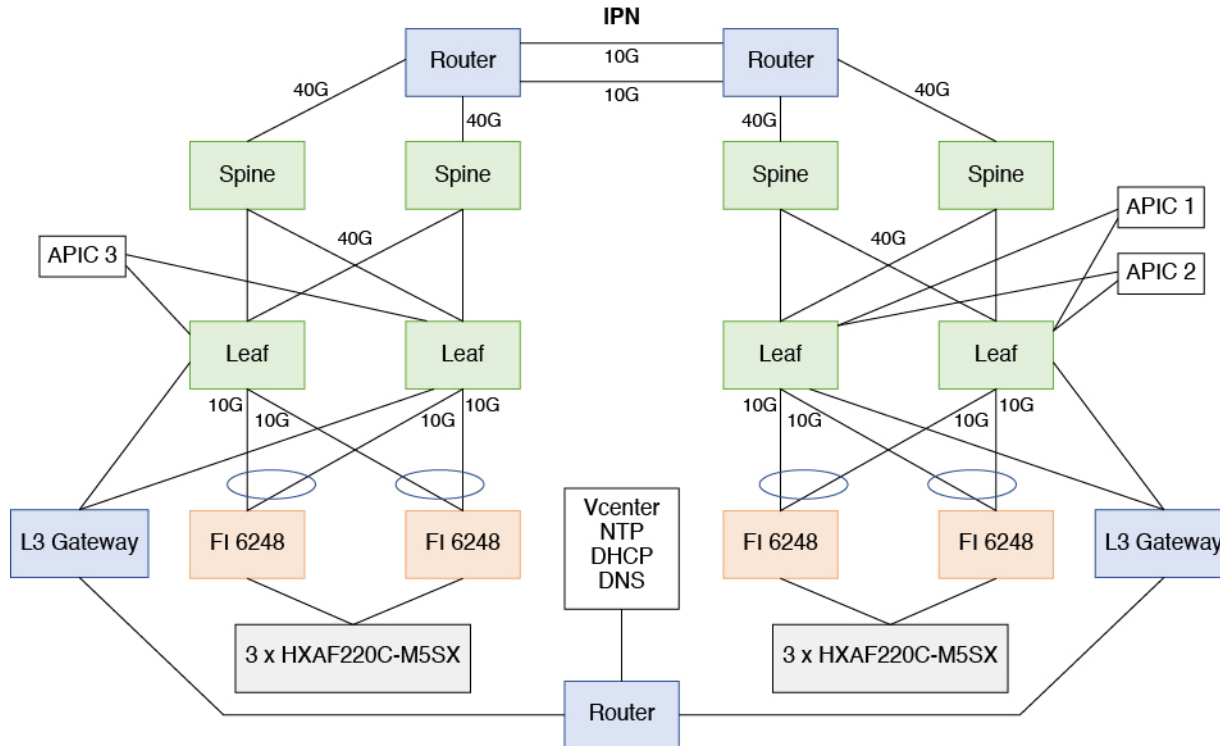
IPN

Router
10G
10G
Router

40G
40G
40G
40G

Spine
Spine
Spine
Spine

APIC 1
APIC 3
40G
40G
APIC 2

Leaf
Leaf
Leaf
Leaf

10G
10G
10G
10G
10G
10G
10G
10G

L3 Gateway
FI 6248
FI 6248
Vcenter
NTP
DHCP
DNS
FI 6248
FI 6248
L3 Gateway

3 x HXAF220C-M5SX
3 x HXAF220C-M5SX

Router